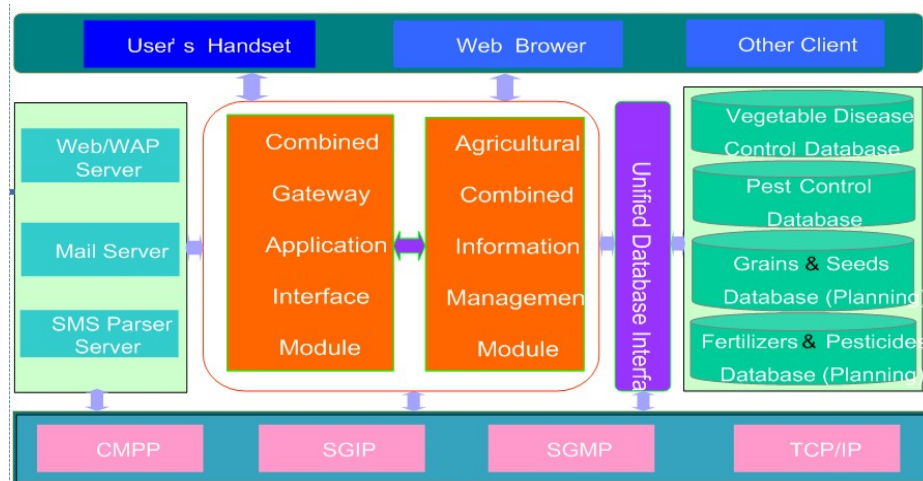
User' s Handset

Web Brower

Other Client

Web/WAP Server

Mail Server

SMS Parser Server

Combined Gateway Application Interface Module

Agricultural Combined Information Managemen Module

Unified Database Interfa

Vegetable Disease Control Database

Pest Control Database

Grains & Seeds Database (Planning

Fertilizers & Pesticide Database (Planning

CMPP

SGIP

SGMP

TCP/IP